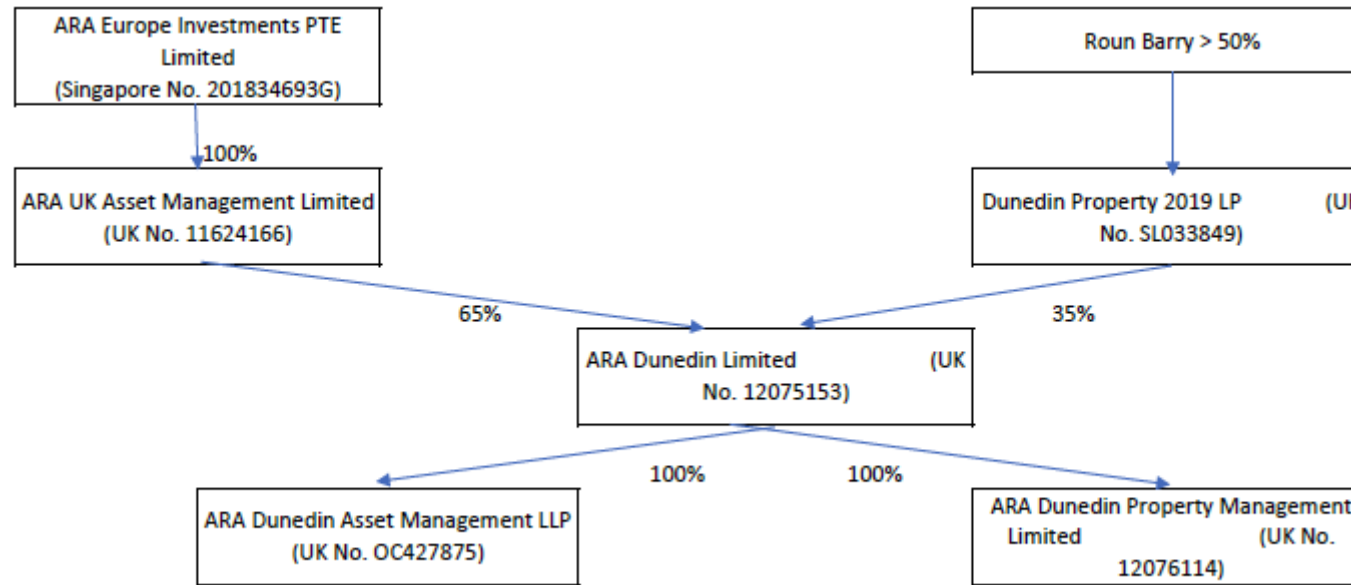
ARA Europe Investments PTE Limited (Singapore No. 201834693G)

Roun Barry > 50%

100%

ARA UK Asset Management Limited (UK No. 11624166)

Dunedin Property 2019 LP (U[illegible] No. SL033849)

65%

35%

ARA Dunedin Limited (UK No. 12075153)

100%

100%

ARA Dunedin Asset Management LLP (UK No. OC427875)

ARA Dunedin Property Management Limited (UK No. 12076114)